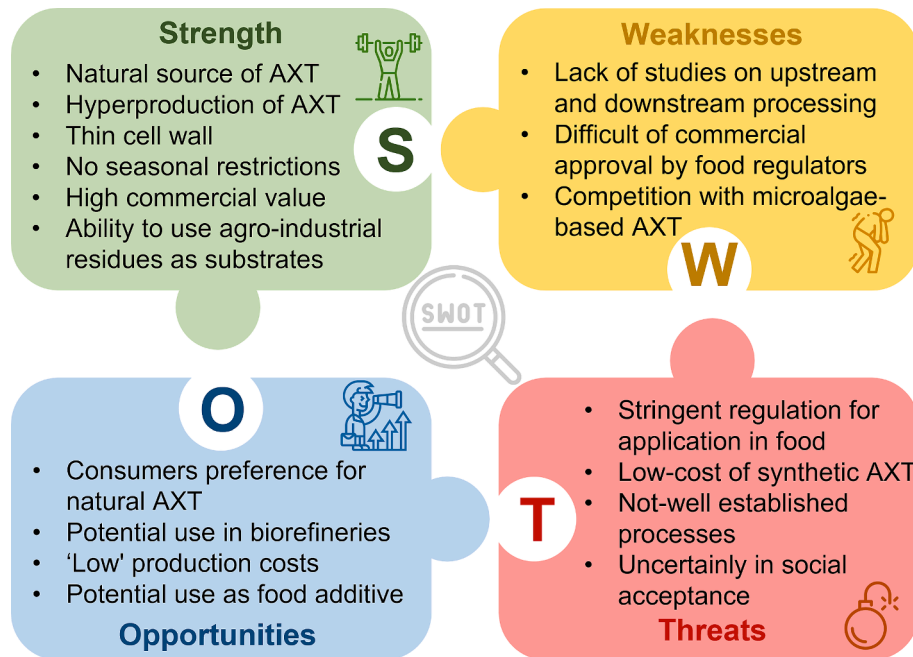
Strength

- Natural source of AXT
- Hyperproduction of AXT
- Thin cell wall
- No seasonal restrictions
- High commercial value
- Ability to use agro-industrial residues as substrates

S

Weaknesses

- Lack of studies on upstream and downstream processing
- Difficult of commercial approval by food regulators
- Competition with microalgae-based AXT

W

SWOT

O

- Consumers preference for natural AXT
- Potential use in biorefineries
- 'Low' production costs
- Potential use as food additive

Opportunities

- Stringent regulation for application in food
- Low-cost of synthetic AXT
- Not-well established processes
- Uncertainly in social acceptance

T

Threats